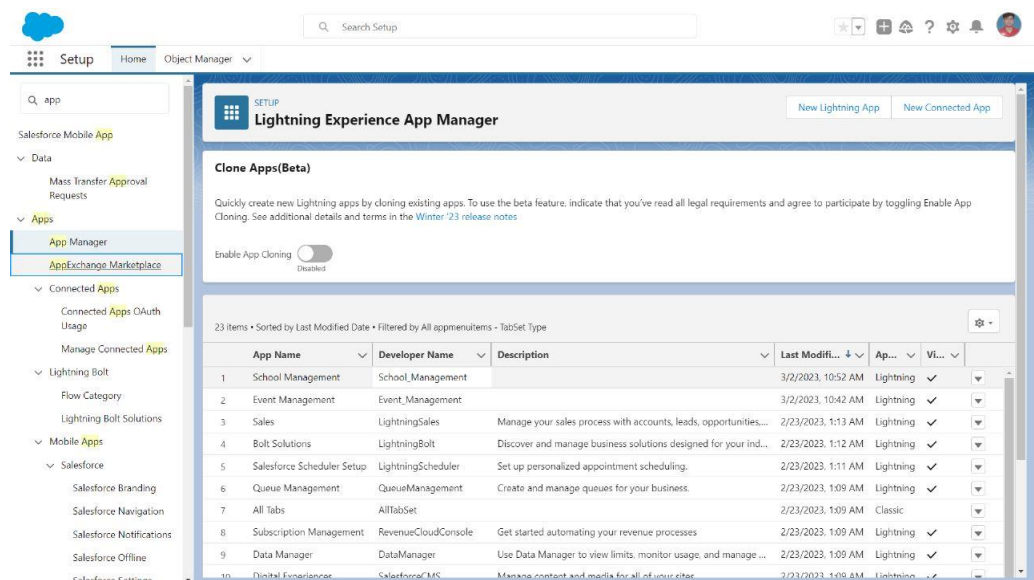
Search Setup

Setup Home Object Manager

app

Salesforce Mobile App

Data

Mass Transfer Approval Requests

Apps

App Manager

AppExchange Marketplace

Connected Apps

Connected Apps OAuth Usage

Manage Connected Apps

Lightning Bolt

Flow Category

Lightning Bolt Solutions

Mobile Apps

Salesforce

Salesforce Branding

Salesforce Navigation

Salesforce Notifications

Salesforce Offline

Salesforce Settings

SETUP
Lightning Experience App Manager

New Lightning App New Connected App

Clone Apps(Beta)

Quickly create new Lightning apps by cloning existing apps. To use the beta feature, indicate that you've read all legal requirements and agree to participate by toggling Enable App Cloning. See additional details and terms in the Winter '23 release notes

Enable App Cloning Disabled

23 items • Sorted by Last Modified Date • Filtered by All appmenuitems - TabSet Type

| | App Name | Developer Name | Description | Last Modifi... | Ap... | Vi... |
|---|---|---|---|---|---|---|
| 1 | School Management | School_Management | | 3/2/2023, 10:52 AM | Lightning | ✓ |
| 2 | Event Management | Event_Management | | 3/2/2023, 10:42 AM | Lightning | ✓ |
| 3 | Sales | LightningSales | Manage your sales process with accounts, leads, opportunities,... | 2/23/2023, 1:13 AM | Lightning | ✓ |
| 4 | Bolt Solutions | LightningBolt | Discover and manage business solutions designed for your ind... | 2/23/2023, 1:12 AM | Lightning | ✓ |
| 5 | Salesforce Scheduler Setup | LightningScheduler | Set up personalized appointment scheduling. | 2/23/2023, 1:11 AM | Lightning | ✓ |
| 6 | Queue Management | QueueManagement | Create and manage queues for your business. | 2/23/2023, 1:09 AM | Lightning | ✓ |
| 7 | All Tabs | AllTabSet | | 2/23/2023, 1:09 AM | Classic | |
| 8 | Subscription Management | RevenueCloudConsole | Get started automating your revenue processes | 2/23/2023, 1:09 AM | Lightning | ✓ |
| 9 | Data Manager | DataManager | Use Data Manager to view limits, monitor usage, and manage ... | 2/23/2023, 1:09 AM | Lightning | ✓ |
| 10 | Digital Experiences | SalesforceCMS | Manage content and media for all of your sites. | 2/23/2023, 1:09 AM | Lightning | ✓ |